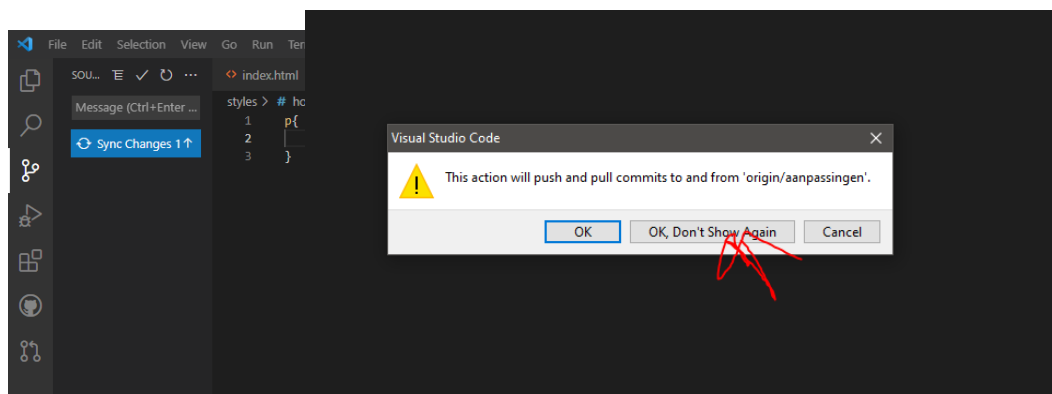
File Edit Selection View Go Run Ter

SOU... ⋯

Message (Ctrl+Enter ...

Sync Changes 1↑

index.html

styles > # ho

1 p{
2
3 }

Visual Studio Code

This action will push and pull commits to and from 'origin/aanpassingen'.

OK

OK, Don't Show Again

Cancel